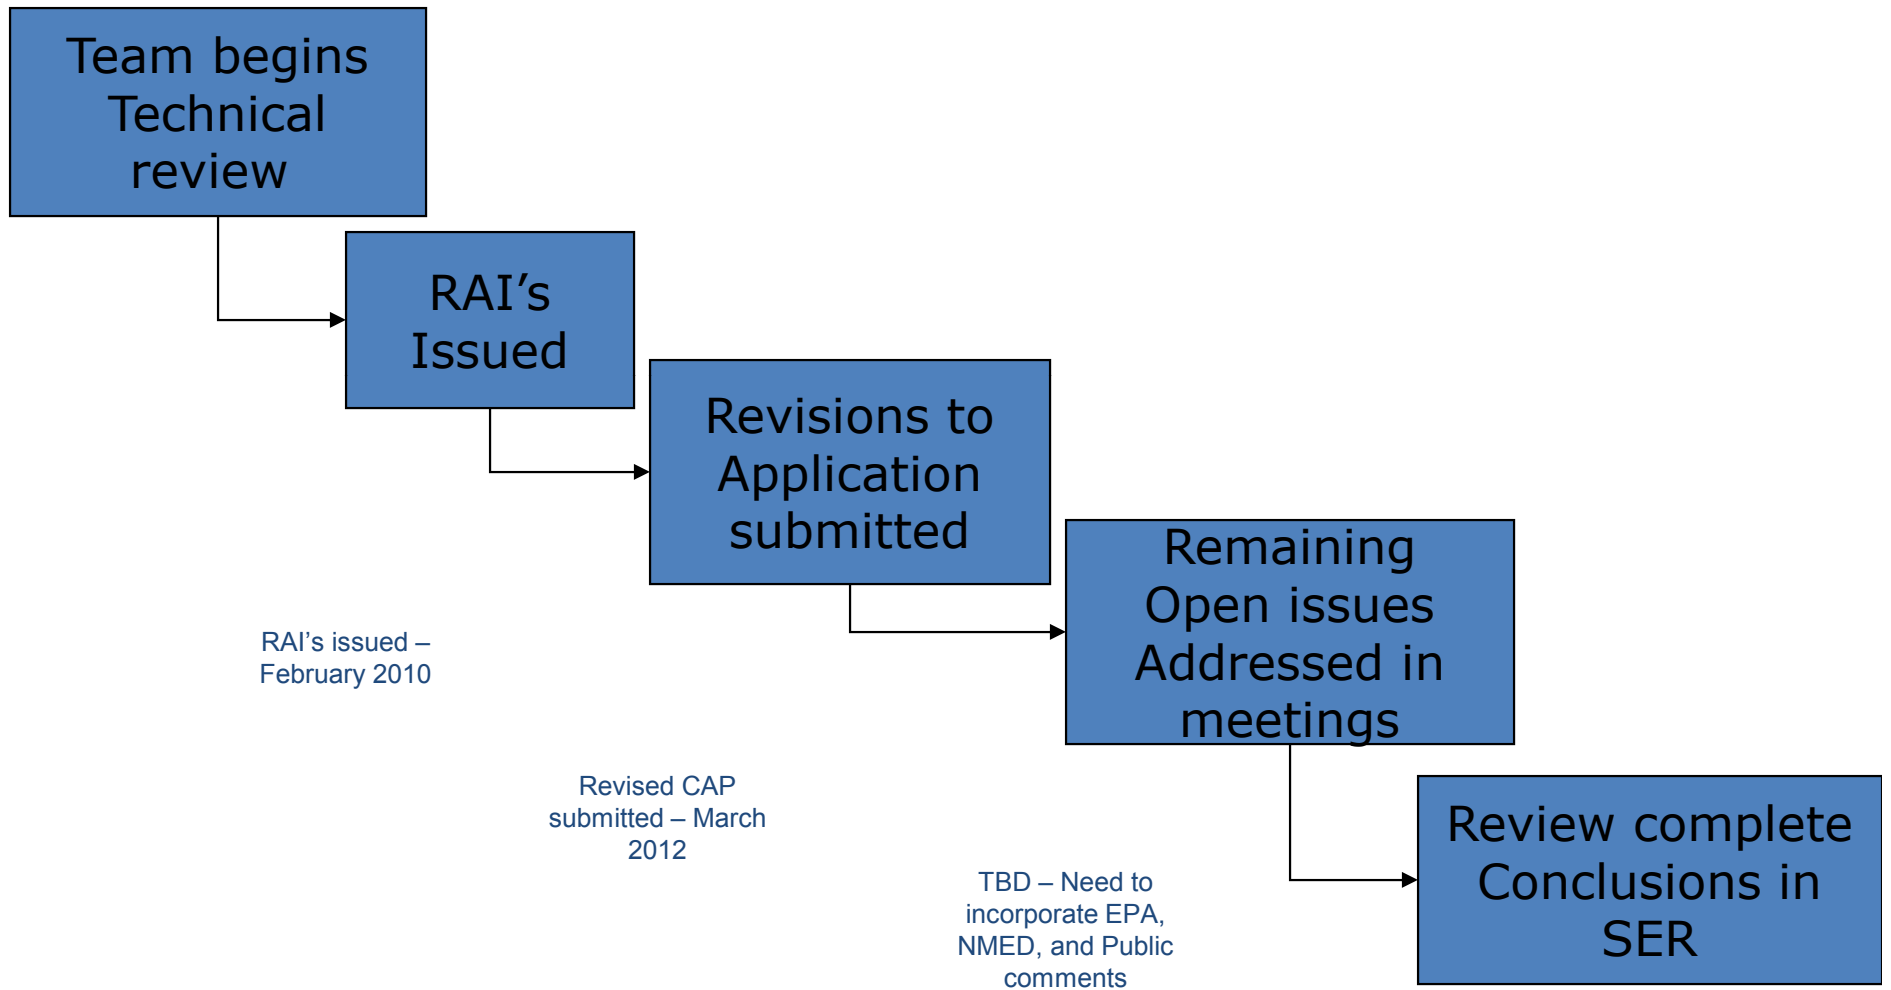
Team begins Technical review

RAI’s Issued

Revisions to Application submitted

Remaining Open issues Addressed in meetings

Review complete Conclusions in SER

RAI’s issued – February 2010

Revised CAP submitted – March 2012

TBD – Need to incorporate EPA, NMED, and Public comments